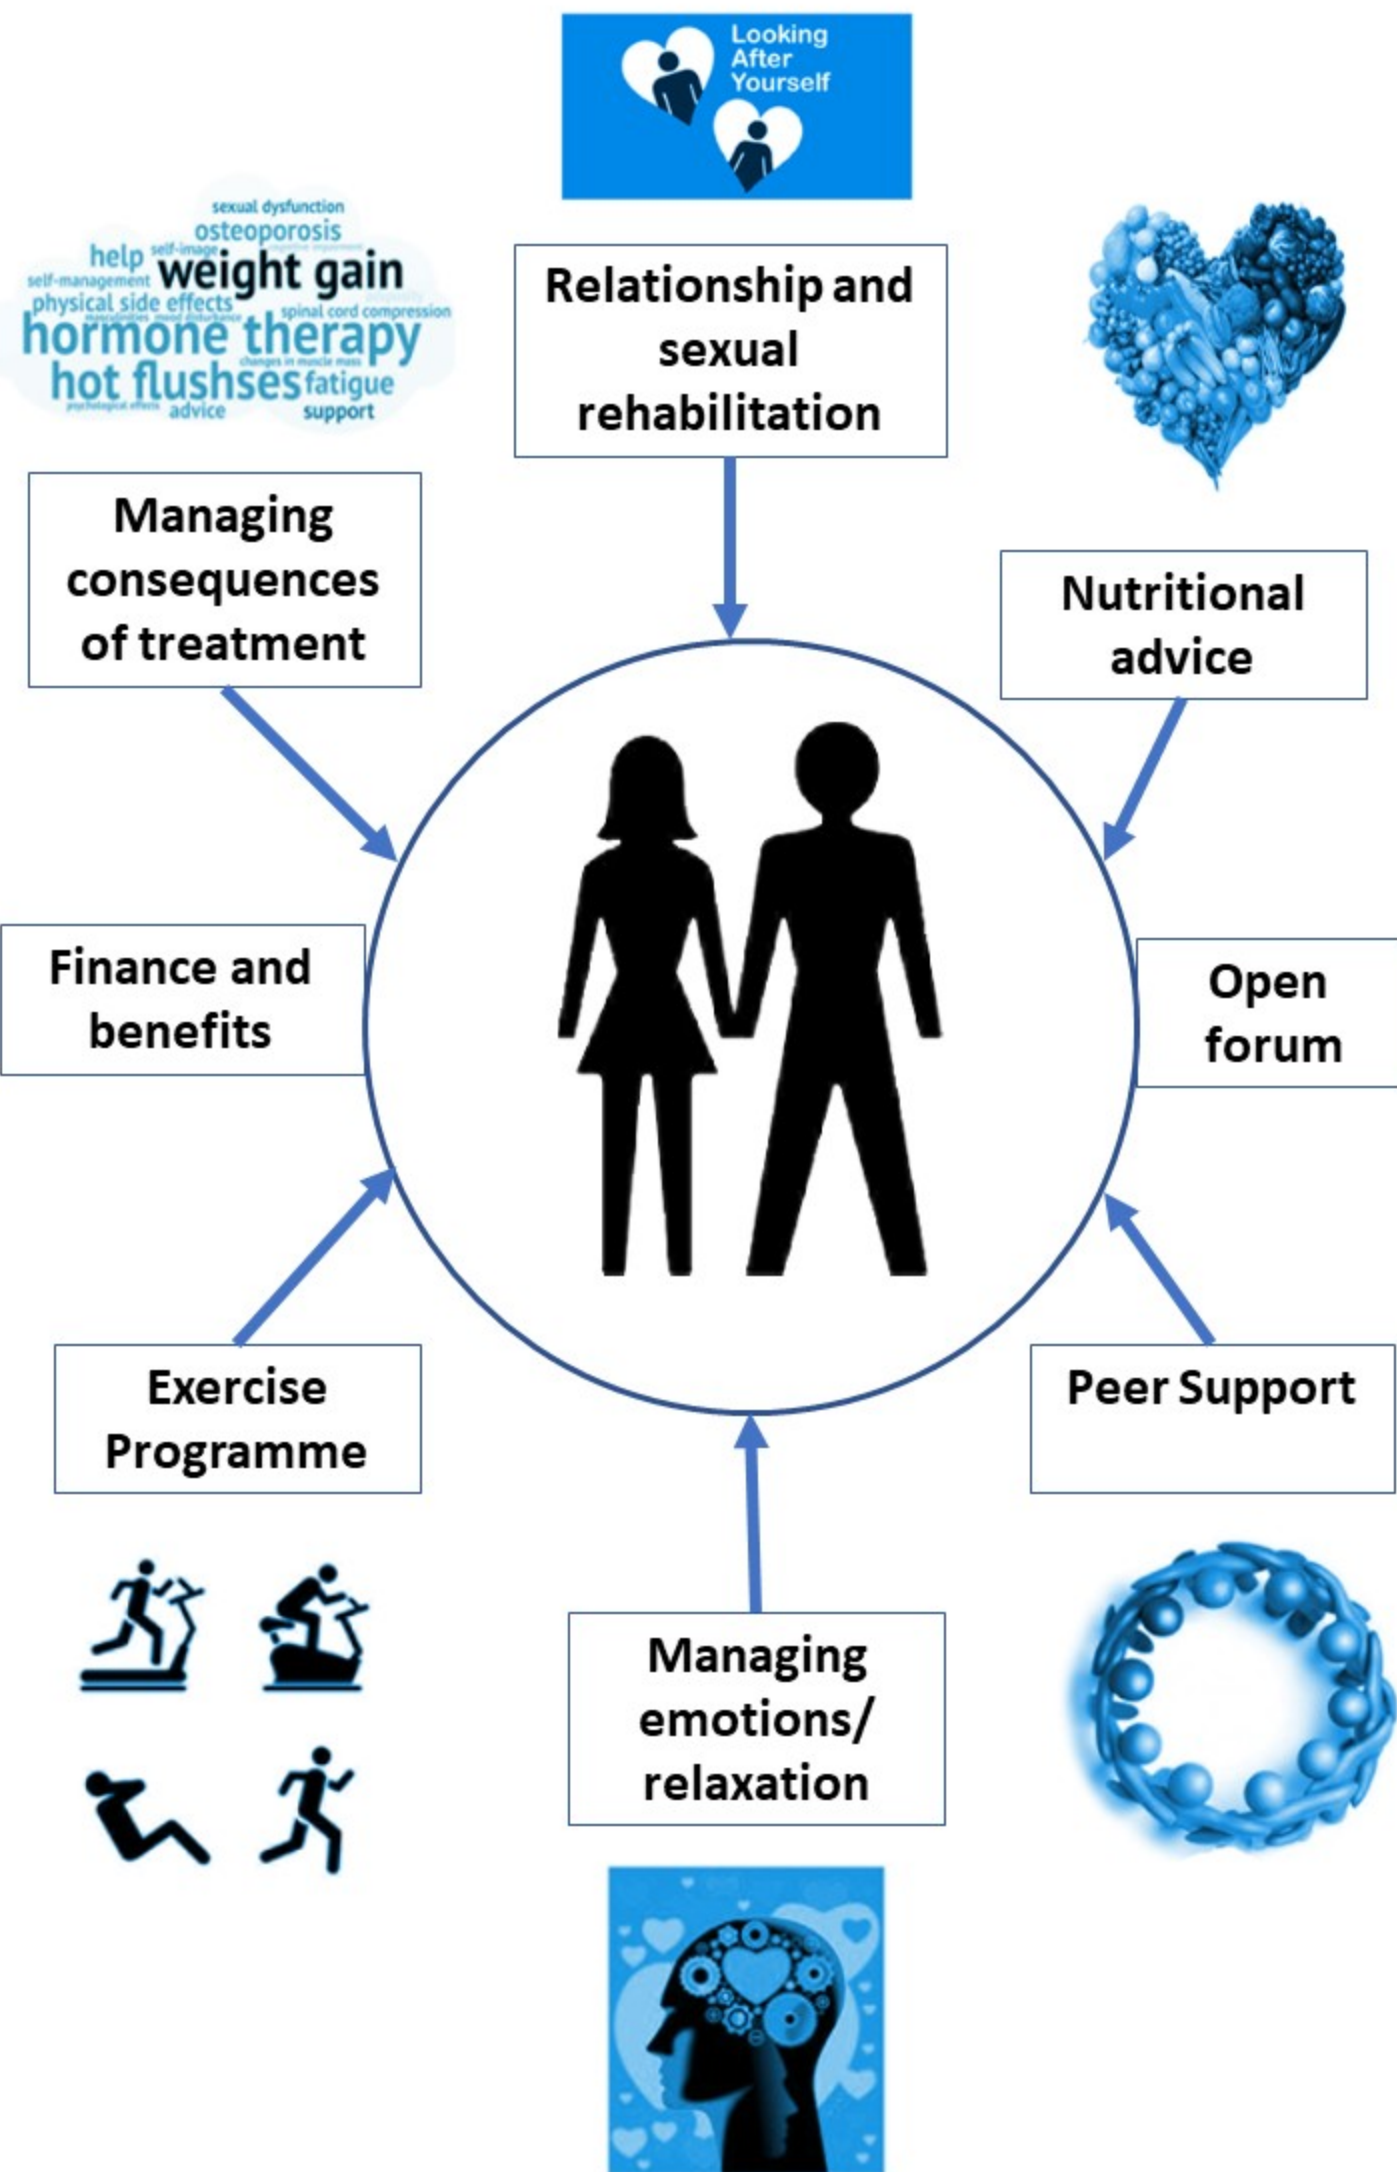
Looking After Yourself

sexual dysfunction
help self-image osteoporosis
self-management weight gain
physical side effects
masculinities mood disturbance spinal cord compression
hormone therapy
changes in muscle mass
hot flushses fatigue
psychological effects advice support

Relationship and sexual rehabilitation

Managing consequences of treatment

Nutritional advice

Finance and benefits

Open forum

Exercise Programme

Peer Support

Managing emotions/ relaxation